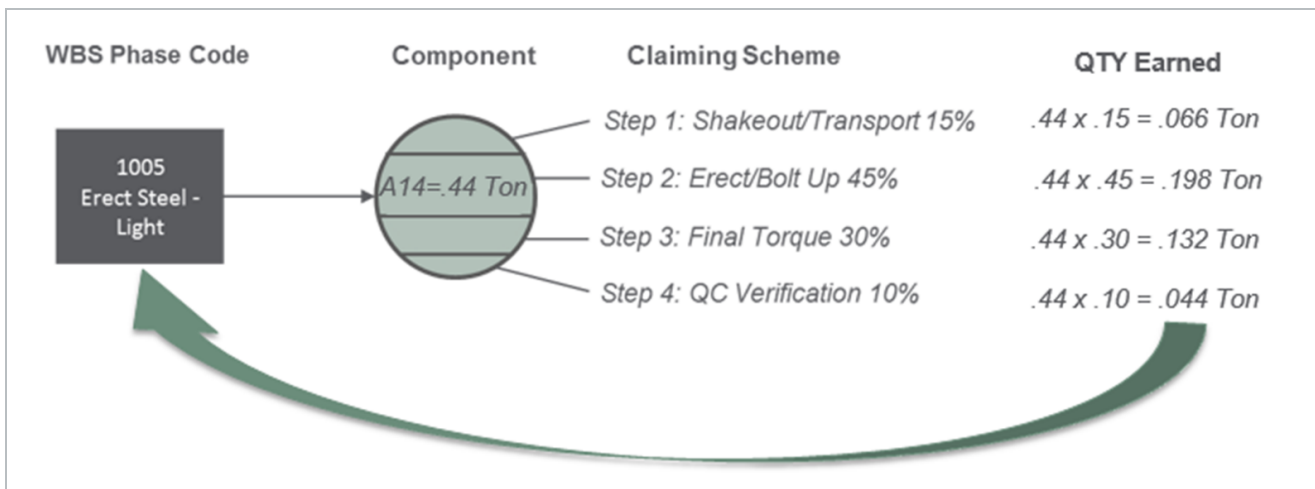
WBS Phase Code

Component

Claiming Scheme

QTY Earned

1005
Erect Steel - Light

A14=.44 Ton

Step 1: Shakeout/Transport 15%
Step 2: Erect/Bolt Up 45%
Step 3: Final Torque 30%
Step 4: QC Verification 10%

.44 x .15 = .066 Ton
.44 x .45 = .198 Ton
.44 x .30 = .132 Ton
.44 x .10 = .044 Ton